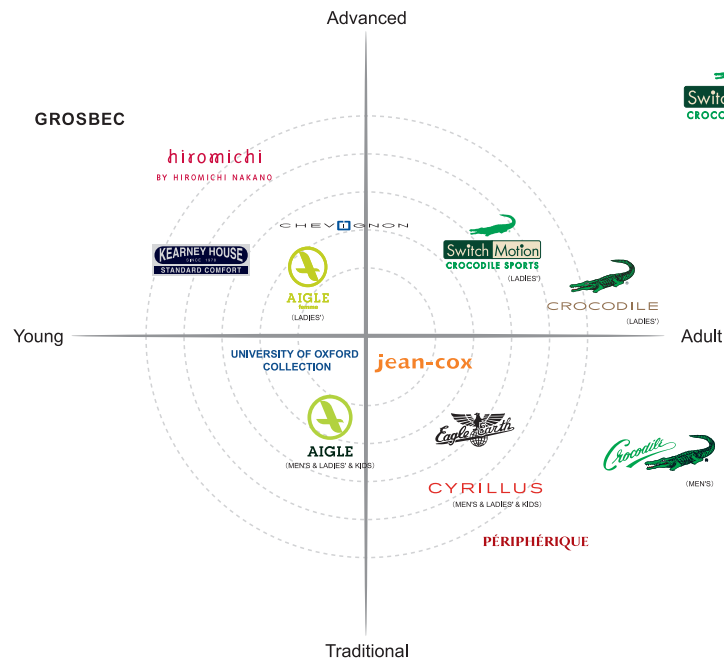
Advanced

GROSBEC

Switc
CROCO

hiromichi
BY HIROMICHI NAKANO

CHEVIGNON

KEARNEY HOUSE
STANDARD COMFORT

AIGLE
(LADIES')

Switch Motion
CROCODILE SPORTS
(LADIES')

CROCODILE
(LADIES')

Young

Adult

UNIVERSITY OF OXFORD COLLECTION

jean-cox

AIGLE
(MEN'S & LADIES' & KIDS)

Eagle Earth

Crocodile
(MEN'S)

CYRILLUS
(MEN'S & LADIES' & KIDS)

PÉRIPHÉRIQUE

Traditional